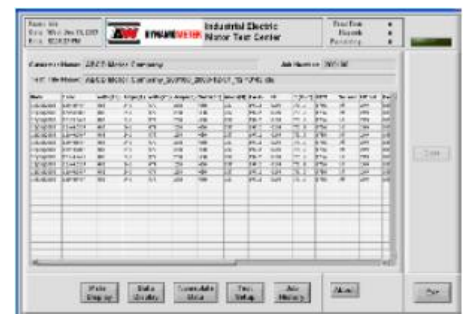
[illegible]

DYNAMOMETER Industrial Electric Motor Test Center

Customer Name: ABCD Motor Company

Job Number: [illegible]

Test File Name: ABCD Motor Company_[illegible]

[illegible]

Main Display

Data Display

Cumulative Data

Test Setup

Job History

About

Done